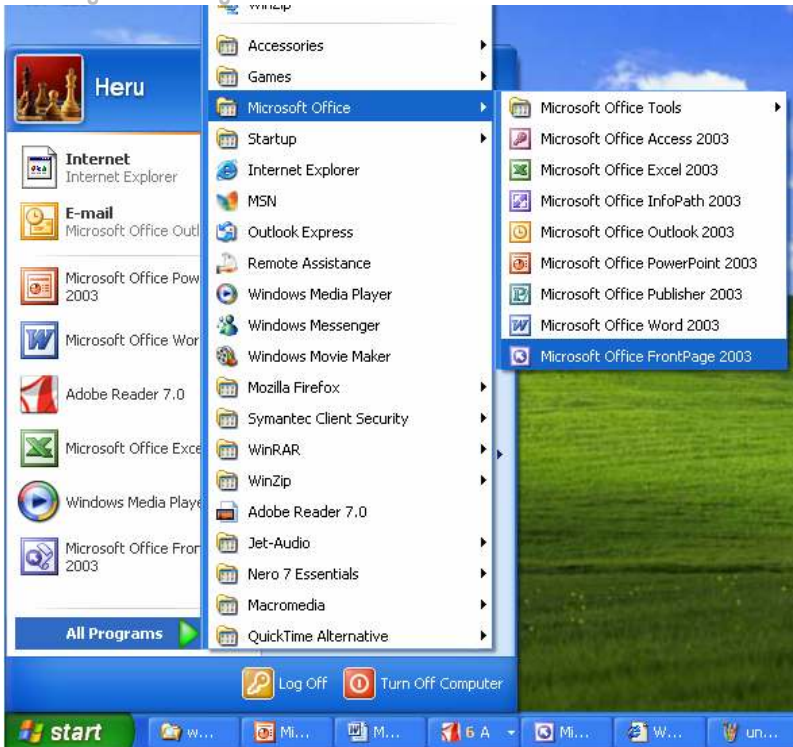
WinZip

Heru

Internet
Internet Explorer

E-mail
Microsoft Office Outl

Microsoft Office Pow
2003

Microsoft Office Wor

Adobe Reader 7.0

Microsoft Office Exce

Windows Media Playe

Microsoft Office Fron
2003

All Programs

Accessories
Games
Microsoft Office
Startup
Internet Explorer
MSN
Outlook Express
Remote Assistance
Windows Media Player
Windows Messenger
Windows Movie Maker
Mozilla Firefox
Symantec Client Security
WinRAR
WinZip
Adobe Reader 7.0
Jet-Audio
Nero 7 Essentials
Macromedia
QuickTime Alternative

Microsoft Office Tools
Microsoft Office Access 2003
Microsoft Office Excel 2003
Microsoft Office InfoPath 2003
Microsoft Office Outlook 2003
Microsoft Office PowerPoint 2003
Microsoft Office Publisher 2003
Microsoft Office Word 2003
Microsoft Office FrontPage 2003

Log Off
Turn Off Computer

start
w...
Mi...
M...
6 A
Mi...
W...
un...